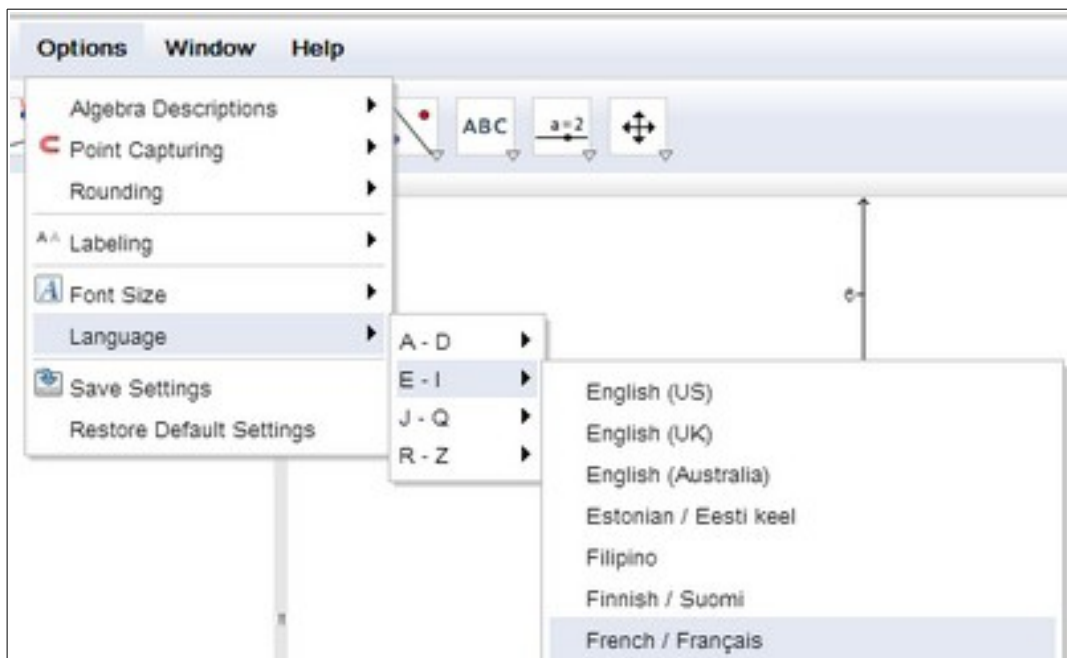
Options Window Help

Algebra Descriptions
Point Capturing
Rounding
Labeling
Font Size
Language
Save Settings
Restore Default Settings

ABC
a=2

A - D
E - I
J - Q
R - Z

English (US)
English (UK)
English (Australia)
Estonian / Eesti keel
Filipino
Finnish / Suomi
French / Français

6